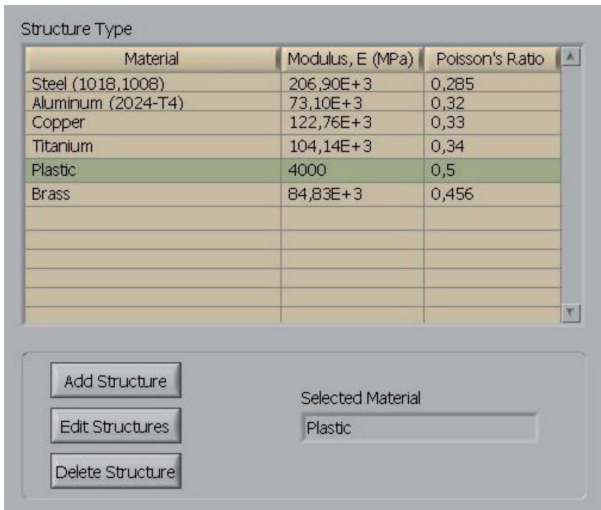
Structure Type

| Material | Modulus, E (MPa) | Poisson's Ratio |
|---|---|---|
| Steel (1018,1008) | 206,90E+3 | 0,285 |
| Aluminum (2024-T4) | 73,10E+3 | 0,32 |
| Copper | 122,76E+3 | 0,33 |
| Titanium | 104,14E+3 | 0,34 |
| Plastic | 4000 | 0,5 |
| Brass | 84,83E+3 | 0,456 |

Add Structure

Edit Structures

Delete Structure

Selected Material

Plastic